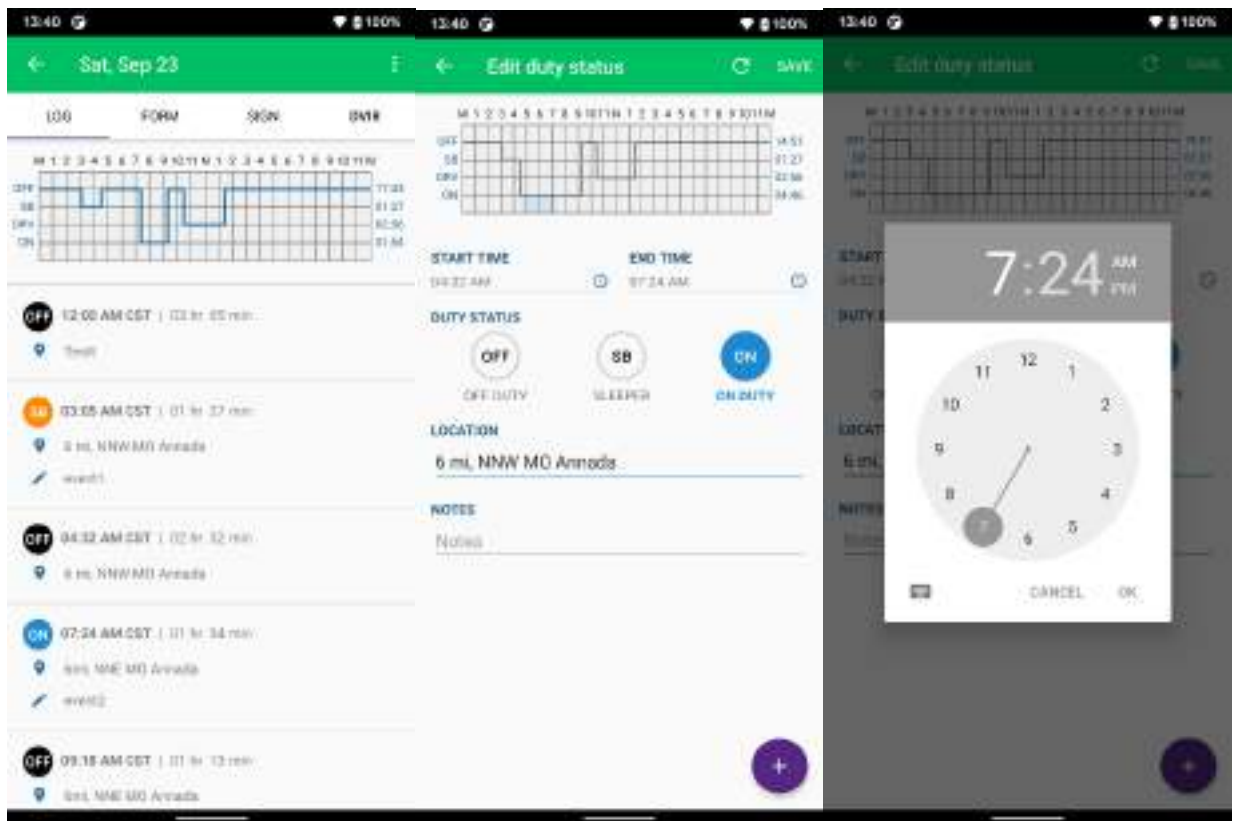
13:40 100%

Sat, Sep 23

LOG FORM SIGN DVIR

M 1 2 3 4 5 6 7 8 9 10 11 N 1 2 3 4 5 6 7 8 9 10 11 M

OFF SB DRV ON

11:33 01:27 02:56 01:54

OFF 12:00 AM CST | 03 hr 05 min

Test

SB 03:05 AM CST | 01 hr 27 min

6 mi, NNW MO Annada

event1

OFF 04:32 AM CST | 02 hr 52 min

6 mi, NNW MO Annada

ON 07:24 AM CST | 01 hr 54 min

6mi, NNE MO Annada

event2

OFF 09:18 AM CST | 01 hr 13 min

6mi, NNE MO Annada

13:40 100%

Edit duty status SAVE

M 1 2 3 4 5 6 7 8 9 10 11 N 1 2 3 4 5 6 7 8 9 10 11 M

OFF SB DRV ON

14:53 01:27 02:56 04:46

START TIME
04:32 AM

END TIME
07:24 AM

DUTY STATUS

OFF
OFF DUTY

SB
SLEEPER

ON
ON DUTY

LOCATION

6 mi, NNW MO Annada

NOTES

Notes

13:40 100%

Edit duty status SAVE

7:24 AM PM

12 1 2 3 4 5 6 7 8 9 10 11

CANCEL OK